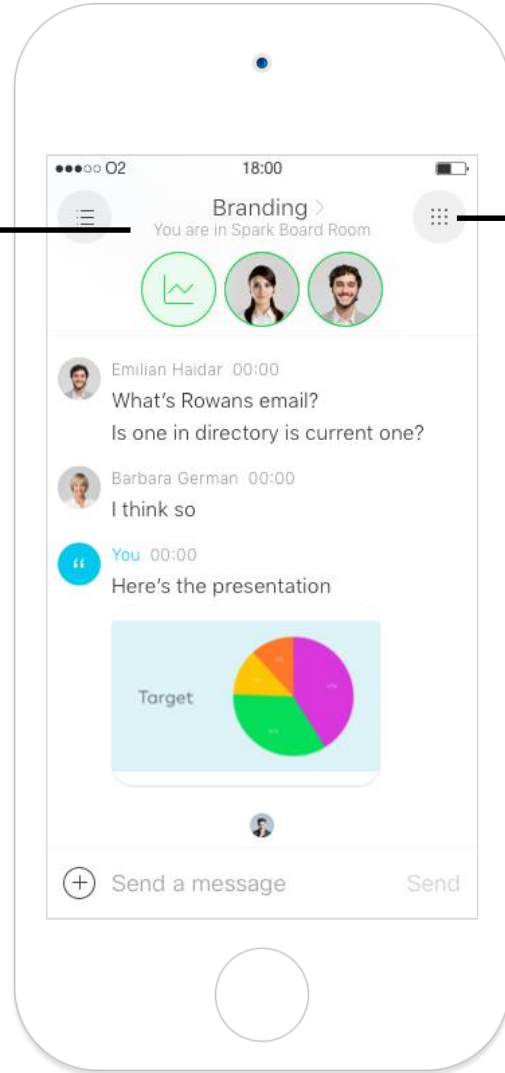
●●●○○ O2 18:00

Branding >
You are in Spark Board Room

Emilian Haidar 00:00
What's Rowans email?
Is one in directory is current one?

Barbara German 00:00
I think so

You 00:00
Here's the presentation

Target

Send a message Send